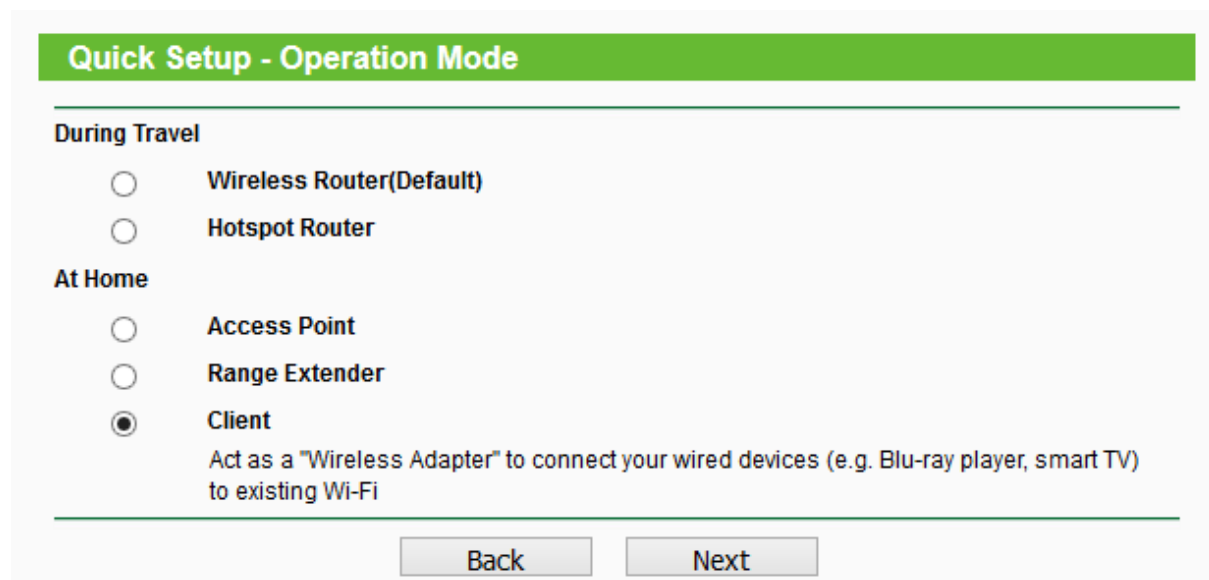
Quick Setup - Operation Mode

During Travel

Wireless Router(Default)

Hotspot Router

At Home

Access Point

Range Extender

Client

Act as a "Wireless Adapter" to connect your wired devices (e.g. Blu-ray player, smart TV) to existing Wi-Fi

Back

Next